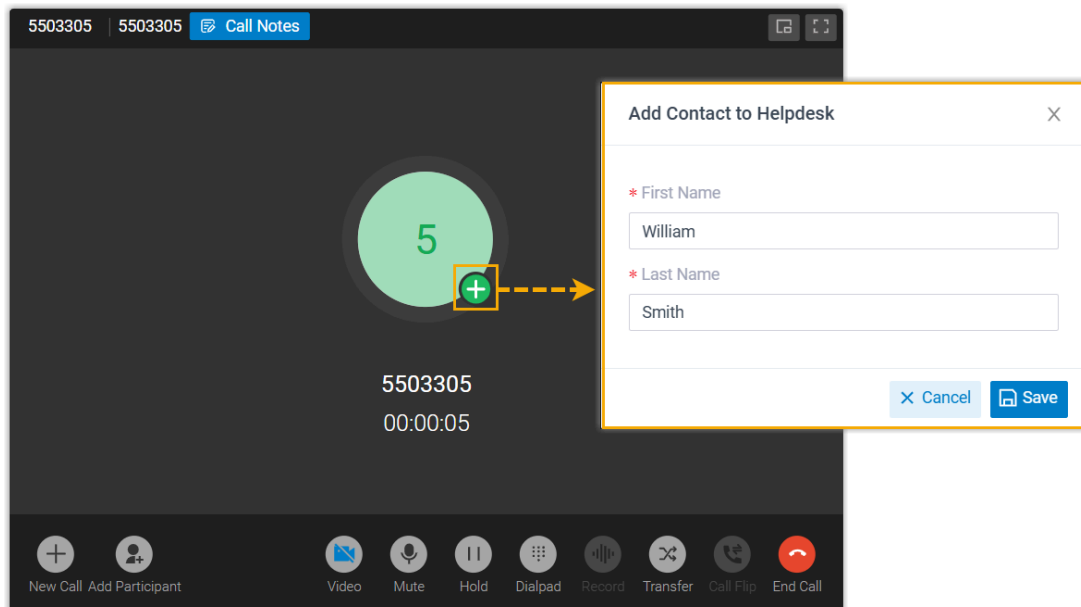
5503305 | 5503305 Call Notes

5

5503305
00:00:05

Add Contact to Helpdesk

* First Name
William

* Last Name
Smith

Cancel Save

New Call Add Participant Video Mute Hold Dialpad Record Transfer Call Flip End Call